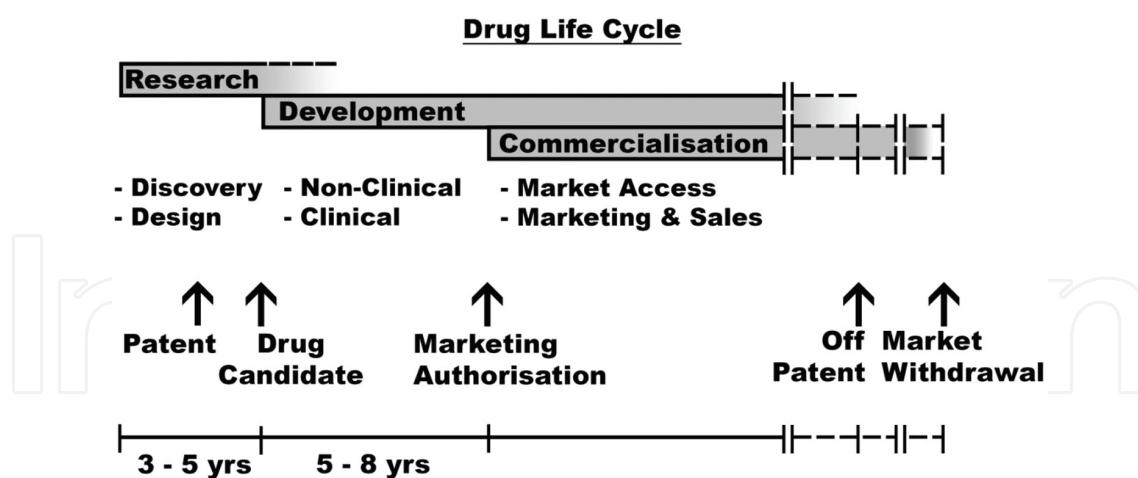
Drug Life Cycle

Research
Development
Commercialisation

- Discovery
- Design

- Non-Clinical
- Clinical

- Market Access
- Marketing & Sales

Patent
Drug Candidate
Marketing Authorisation
Off Patent
Market Withdrawal

3 - 5 yrs
5 - 8 yrs